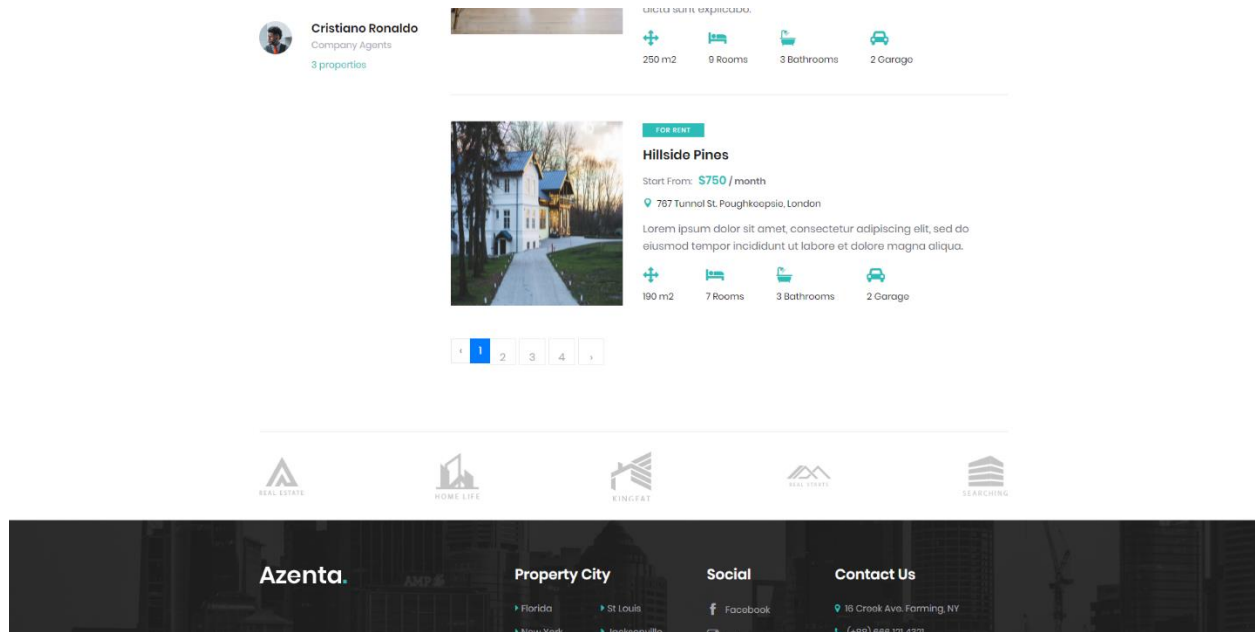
Cristiano Ronaldo
Company Agents
3 properties

dicta sunt explicabo.

250 m2 9 Rooms 3 Bathrooms 2 Garage

FOR RENT

Hillside Pines

Start From: $750 / month

787 Tunnel St. Poughkeepsie, London

Lorem ipsum dolor sit amet, consectetur adipiscing elit, sed do eiusmod tempor incididunt ut labore et dolore magna aliqua.

190 m2 7 Rooms 3 Bathrooms 2 Garage

‹ 1 2 3 4 ›

REAL ESTATE HOME LIFE KINGEAT REAL ESTATE SEARCHING

Azenta.

Property City
Florida
St Louis
New York
Jacksonville

Social
Facebook

Contact Us
16 Creek Ave. Farming, NY
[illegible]